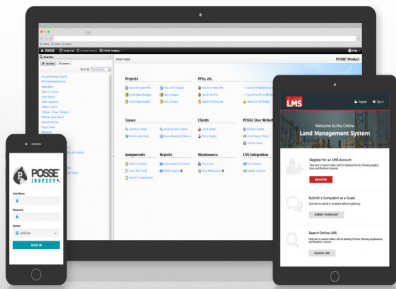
POSSE

Projects

PPFs, etc.

Issues

Clients

POSSE User Website

Assignments

Reports

Maintenance

LMS Integration

POSSE Product

POSSE INSPECT

SIGN IN

LMS

Welcome to the Online Land Management System

Register for an LMS Account

REGISTER

Submit a Complaint as a Guest

SUBMIT COMPLAINT

Search Online LMS

SEARCH LMS